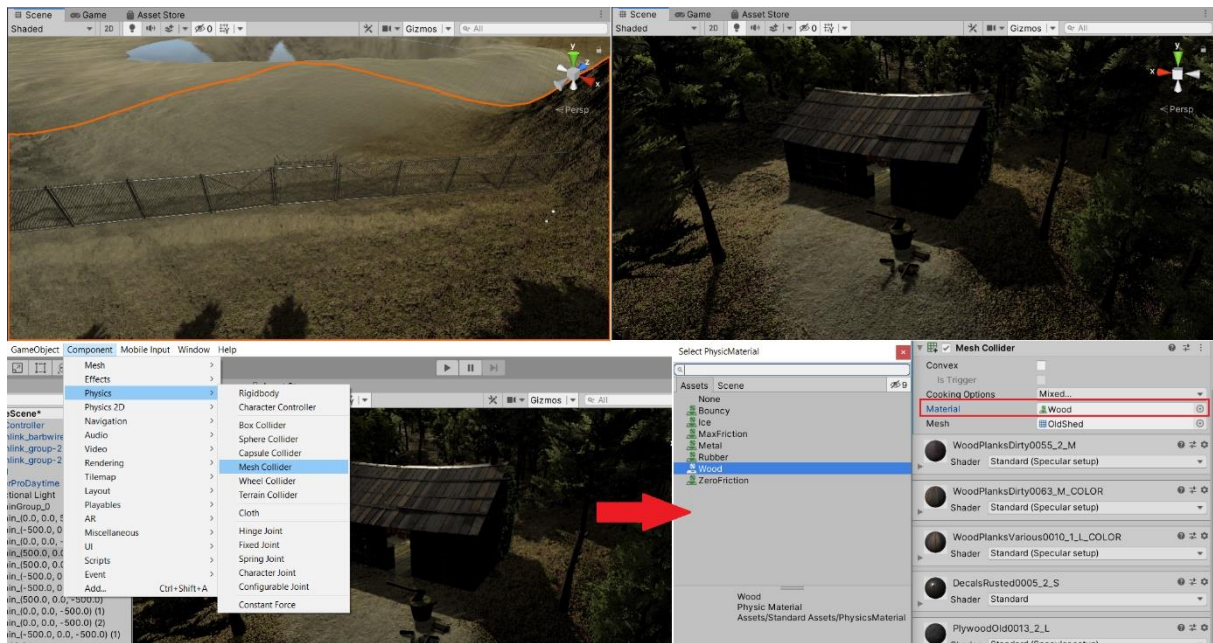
Scene Game Asset Store
Shaded 2D 0 Gizmos All
< Persp

Scene Game Asset Store
Shaded 2D 0 Gizmos All
< Persp

GameObject Component Mobile Input Window Help
Mesh
Effects
Physics
Physics 2D
Navigation
Audio
Video
Rendering
Tilemap
Layout
Playables
AR
Miscellaneous
UI
Scripts
Event
Add... Ctrl+Shift+A

Rigidbody
Character Controller
Box Collider
Sphere Collider
Capsule Collider
Mesh Collider
Wheel Collider
Terrain Collider
Cloth
Hinge Joint
Fixed Joint
Spring Joint
Character Joint
Configurable Joint
Constant Force

Gizmos All

eScene*
Controller
nlink_barbwire
nlink_group-2
nlink_group-2
erProDaytime
ctional Light
inGroup_D
in_(0.0, 0.0,
in_(-500.0, 0
in_(0.0, 0.0, -
in_(500.0, 0.
in_(500.0, 0.
in_(-500.0, 0
in_(-500.0, 0
in_(500.0, 0.0, -500.0)
in_(0.0, 0.0, -500.0) (1)
in_(0.0, 0.0, -500.0) (2)
in_(-500.0, 0.0, -500.0) (1)

Select PhysicMaterial
Assets Scene 9
None
Bouncy
Ice
MaxFriction
Metal
Rubber
Wood
ZeroFriction

Wood
Physic Material
Assets/Standard Assets/PhysicsMaterial

Mesh Collider
Convex
Is Trigger
Cooking Options Mixed...
Material Wood
Mesh OldShed
WoodPlanksDirty0055_2_M
Shader Standard (Specular setup)
WoodPlanksDirty0063_M_COLOR
Shader Standard (Specular setup)
WoodPlanksVarious0010_1_L_COLOR
Shader Standard (Specular setup)
DecalsRusted0005_2_S
Shader Standard
PlywoodOld0013_2_L